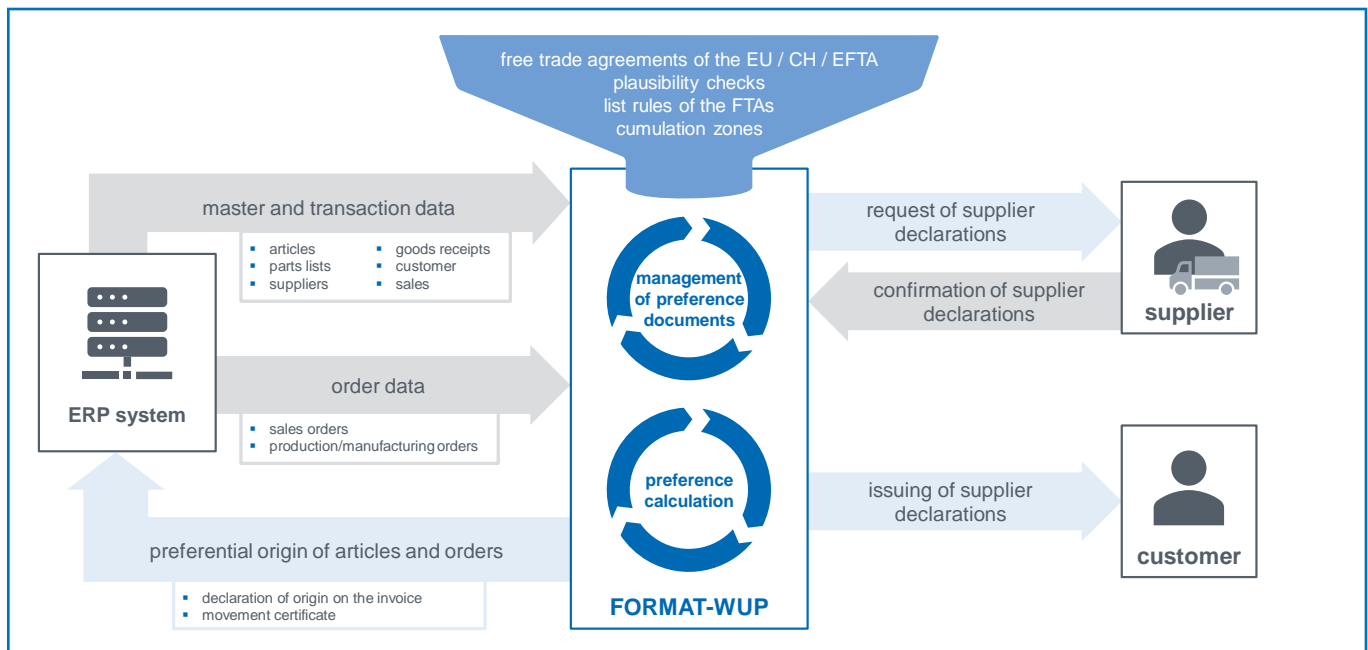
free trade agreements of the EU / CH / EFTA
plausibility checks
list rules of the FTAs
cumulation zones

master and transaction data

- articles
- parts lists
- suppliers
- goods receipts
- customer
- sales

ERP system

order data

- sales orders
- production/manufacturing orders

management of preference documents

preference calculation

FORMAT-WUP

request of supplier declarations

confirmation of supplier declarations

supplier

issuing of supplier declarations

customer

preferential origin of articles and orders

- declaration of origin on the invoice
- movement certificate